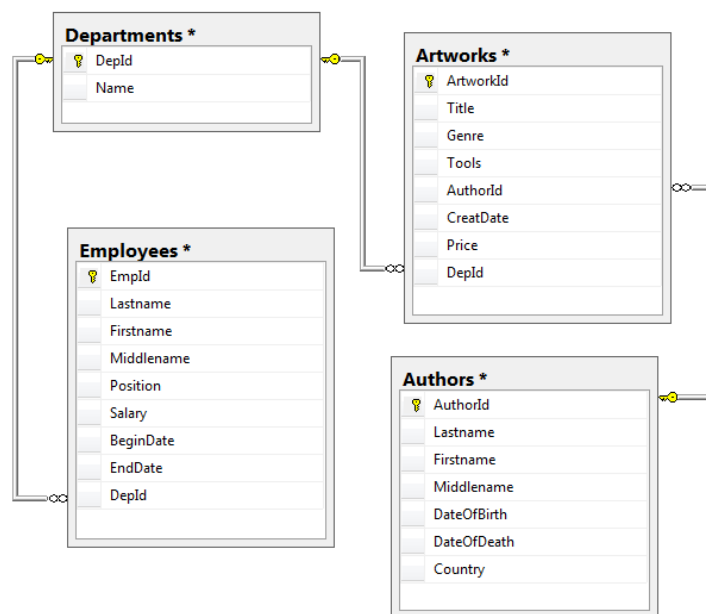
Departments *
DepId
Name

Artworks *
ArtworkId
Title
Genre
Tools
AuthorId
CreatDate
Price
DepId

Employees *
EmpId
Lastname
Firstname
Middlename
Position
Salary
BeginDate
EndDate
DepId

Authors *
AuthorId
Lastname
Firstname
Middlename
DateOfBirth
DateOfDeath
Country